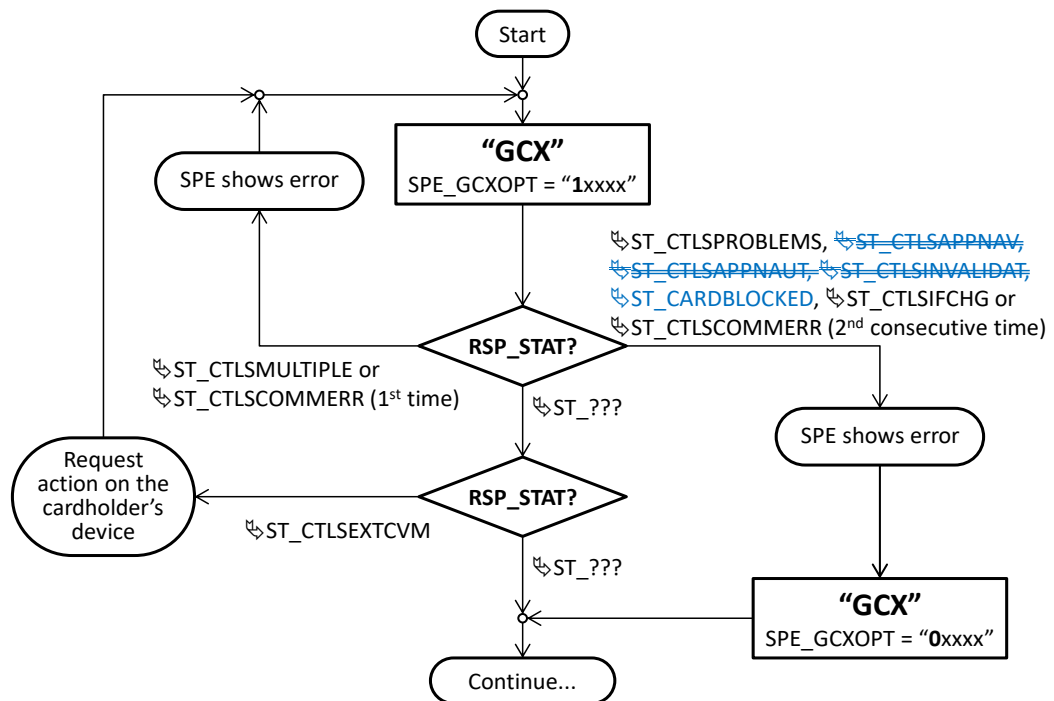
Start

SPE shows error

"GCX"
SPE_GCXOPT = "**1**xxxx"

↳ST_CTLSPROBLEMS, ~~↳ST_CTLSAPPNAV, ↳ST_CTLSAPPNAUT, ↳ST_CTLSINVALIDAT,~~ ↳ST_CARDBLOCKED, ↳ST_CTLSIFCHG or ↳ST_CTLSCOMMERR (2nd consecutive time)

RSP_STAT?

↳ST_CTLSMULTIPLE or ↳ST_CTLSCOMMERR (1st time)

↳ST_???

SPE shows error

Request action on the cardholder's device

RSP_STAT?

↳ST_CTLSEXTCVM

↳ST_???

"GCX"
SPE_GCXOPT = "**0**xxxx"

Continue...